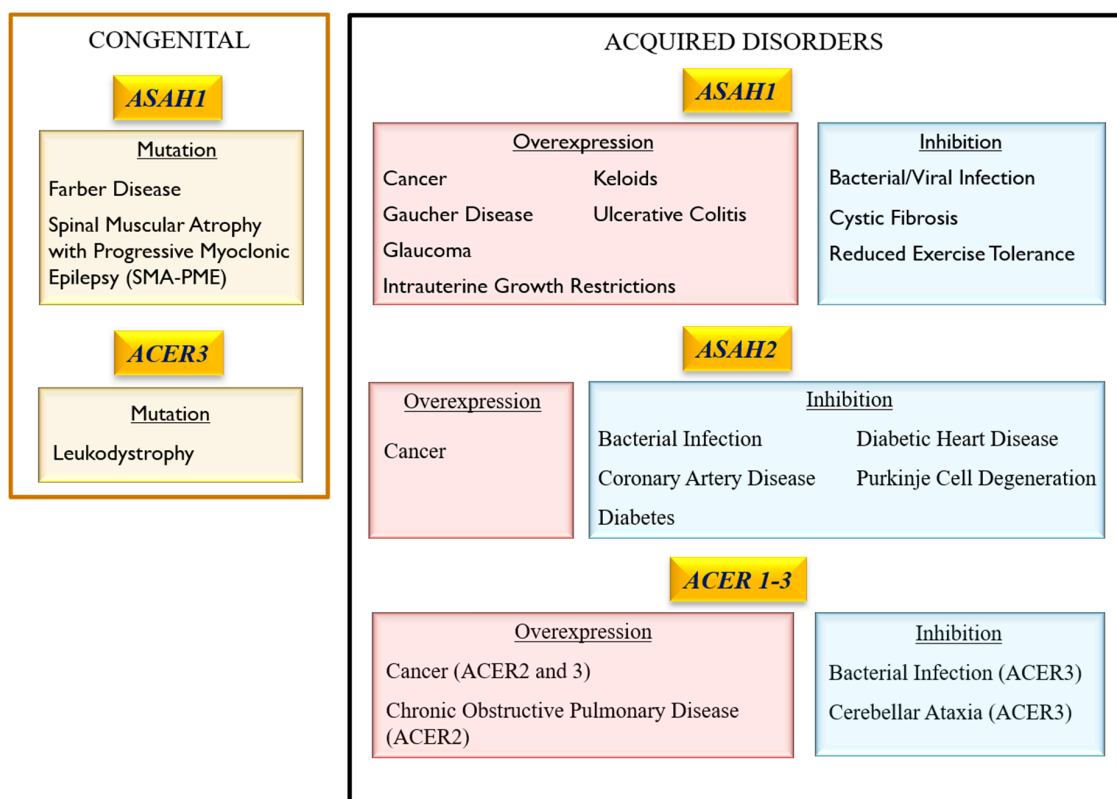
CONGENITAL

ASAH1

Mutation

Farber Disease

Spinal Muscular Atrophy with Progressive Myoclonic Epilepsy (SMA-PME)

ACER3

Mutation

Leukodystrophy

ACQUIRED DISORDERS

ASAH1

Overexpression

Cancer

Keloids

Gaucher Disease

Ulcerative Colitis

Glaucoma

Intrauterine Growth Restrictions

Inhibition

Bacterial/Viral Infection

Cystic Fibrosis

Reduced Exercise Tolerance

ASAH2

Overexpression

Cancer

Inhibition

Bacterial Infection

Diabetic Heart Disease

Coronary Artery Disease

Purkinje Cell Degeneration

Diabetes

ACER 1-3

Overexpression

Cancer (ACER2 and 3)

Chronic Obstructive Pulmonary Disease (ACER2)

Inhibition

Bacterial Infection (ACER3)

Cerebellar Ataxia (ACER3)